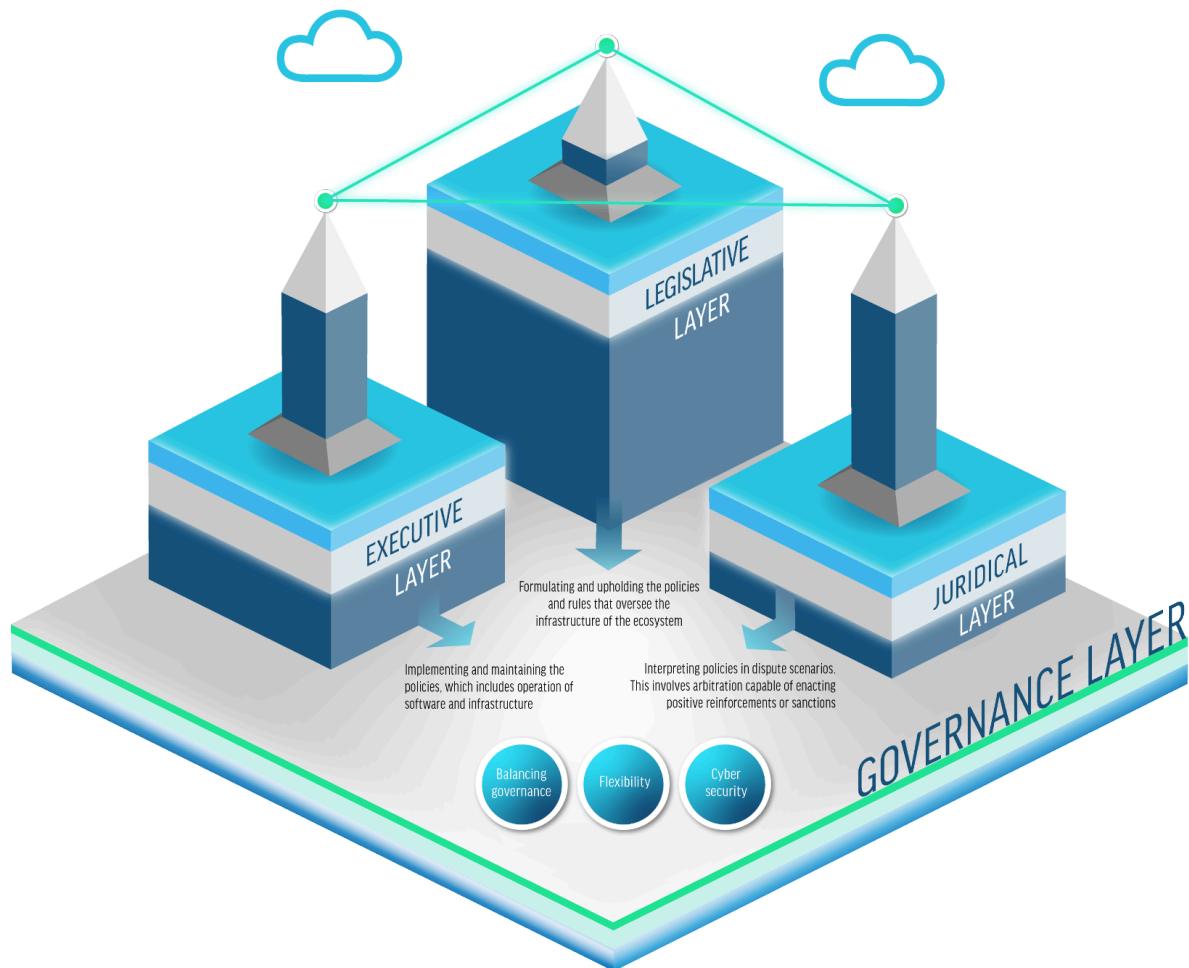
LEGISLATIVE LAYER

EXECUTIVE LAYER

JURIDICAL LAYER

Formulating and upholding the policies and rules that oversee the infrastructure of the ecosystem

Implementing and maintaining the policies, which includes operation of software and infrastructure

Interpreting policies in dispute scenarios. This involves arbitration capable of enacting positive reinforcements or sanctions

Balancing governance

Flexibility

Cyber security

GOVERNANCE LAYER